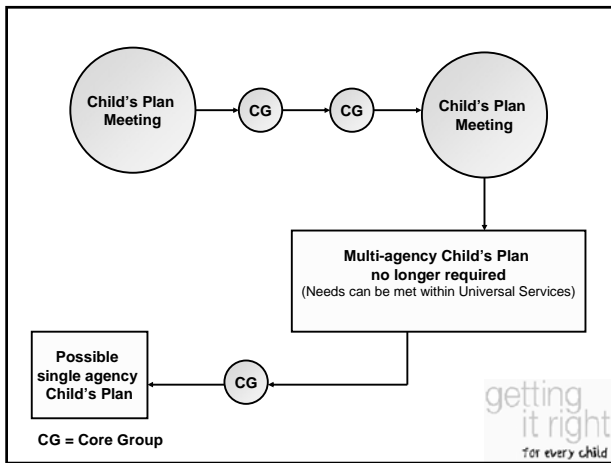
Child's Plan Meeting

CG

CG

Child's Plan Meeting

Multi-agency Child's Plan no longer required
(Needs can be met within Universal Services)

Possible single agency Child's Plan

CG

CG = Core Group

getting it right for every child